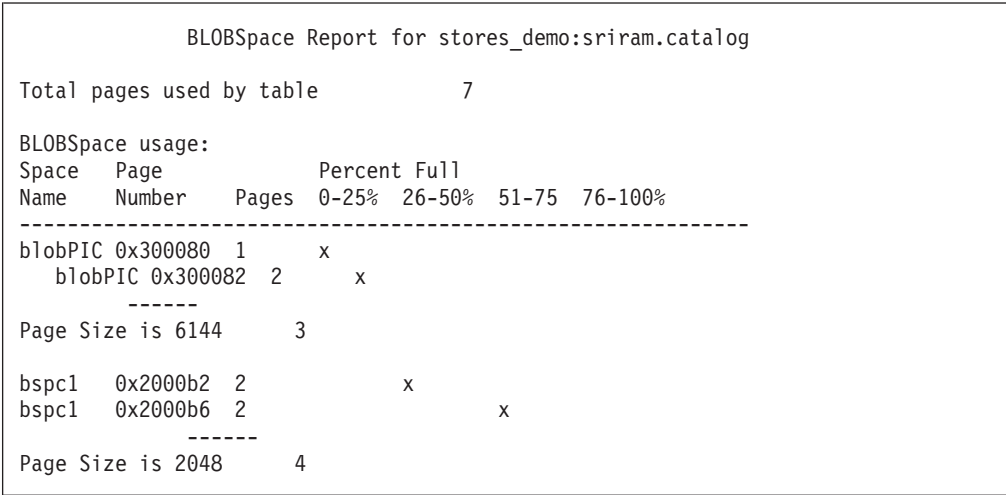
BLOBSpace Report for stores_demo:sriram.catalog

Total pages used by table 7

BLOBSpace usage:
Space Page Percent Full
Name Number Pages 0-25% 26-50% 51-75 76-100%
-------------------------------------------------------------
blobPIC 0x300080 1 x
blobPIC 0x300082 2 x
------
Page Size is 6144 3

bspc1 0x2000b2 2 x
bspc1 0x2000b6 2 x
------
Page Size is 2048 4